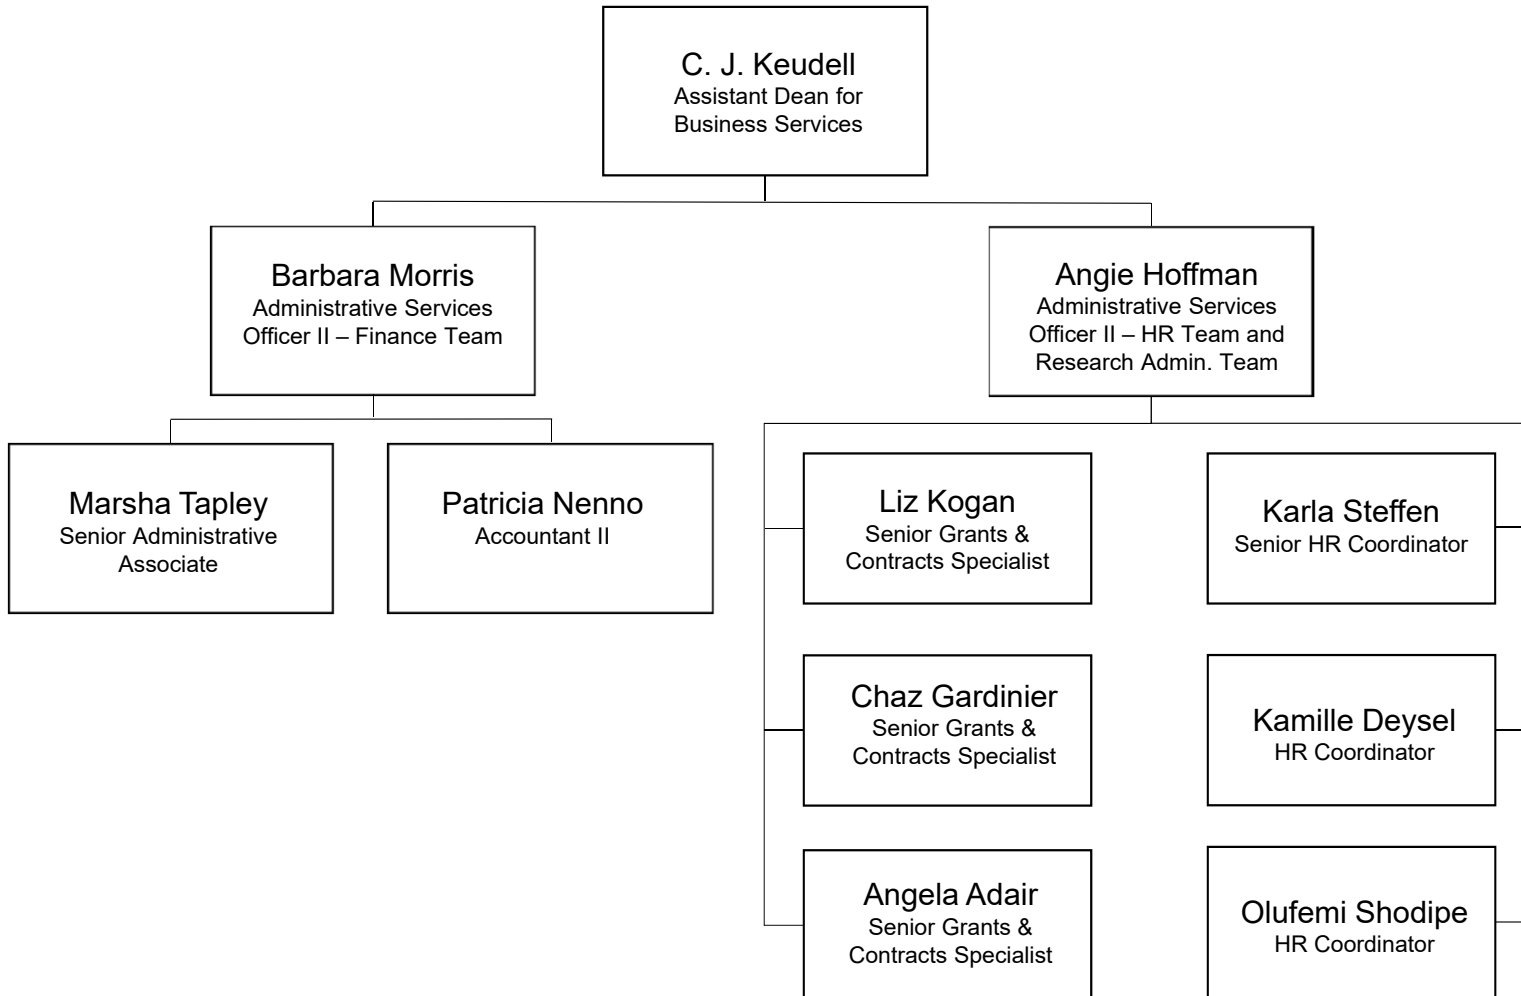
C. J. Keudell
Assistant Dean for Business Services

Barbara Morris
Administrative Services Officer II – Finance Team

Angie Hoffman
Administrative Services Officer II – HR Team and Research Admin. Team

Marsha Tapley
Senior Administrative Associate

Patricia Nenno
Accountant II

Liz Kogan
Senior Grants & Contracts Specialist

Chaz Gardinier
Senior Grants & Contracts Specialist

Angela Adair
Senior Grants & Contracts Specialist

Karla Steffen
Senior HR Coordinator

Kamille Deysel
HR Coordinator

Olufemi Shodipe
HR Coordinator